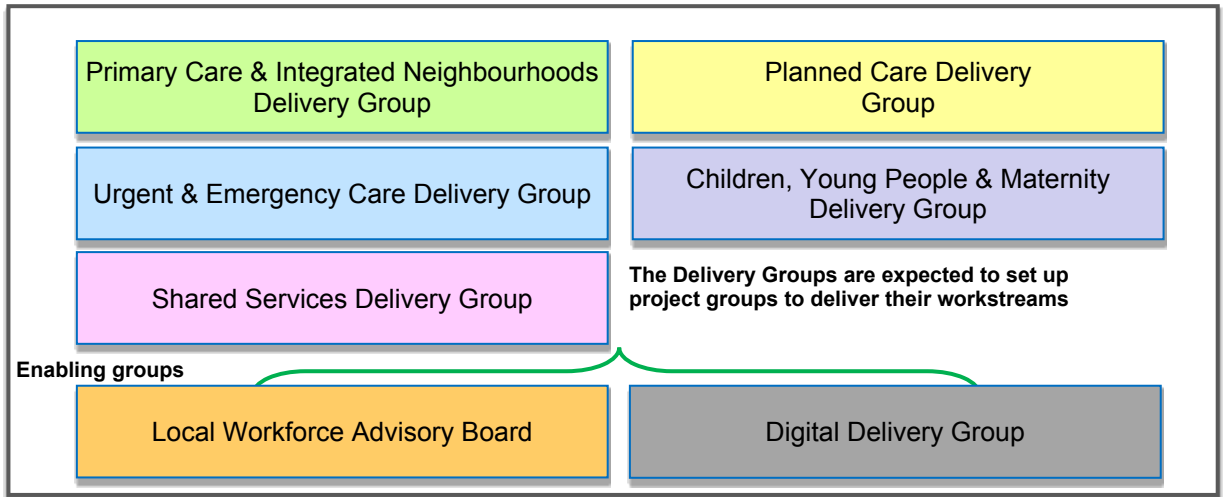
Primary Care & Integrated Neighbourhoods Delivery Group

Planned Care Delivery Group

Urgent & Emergency Care Delivery Group

Children, Young People & Maternity Delivery Group

Shared Services Delivery Group

The Delivery Groups are expected to set up project groups to deliver their workstreams

Enabling groups

Local Workforce Advisory Board

Digital Delivery Group